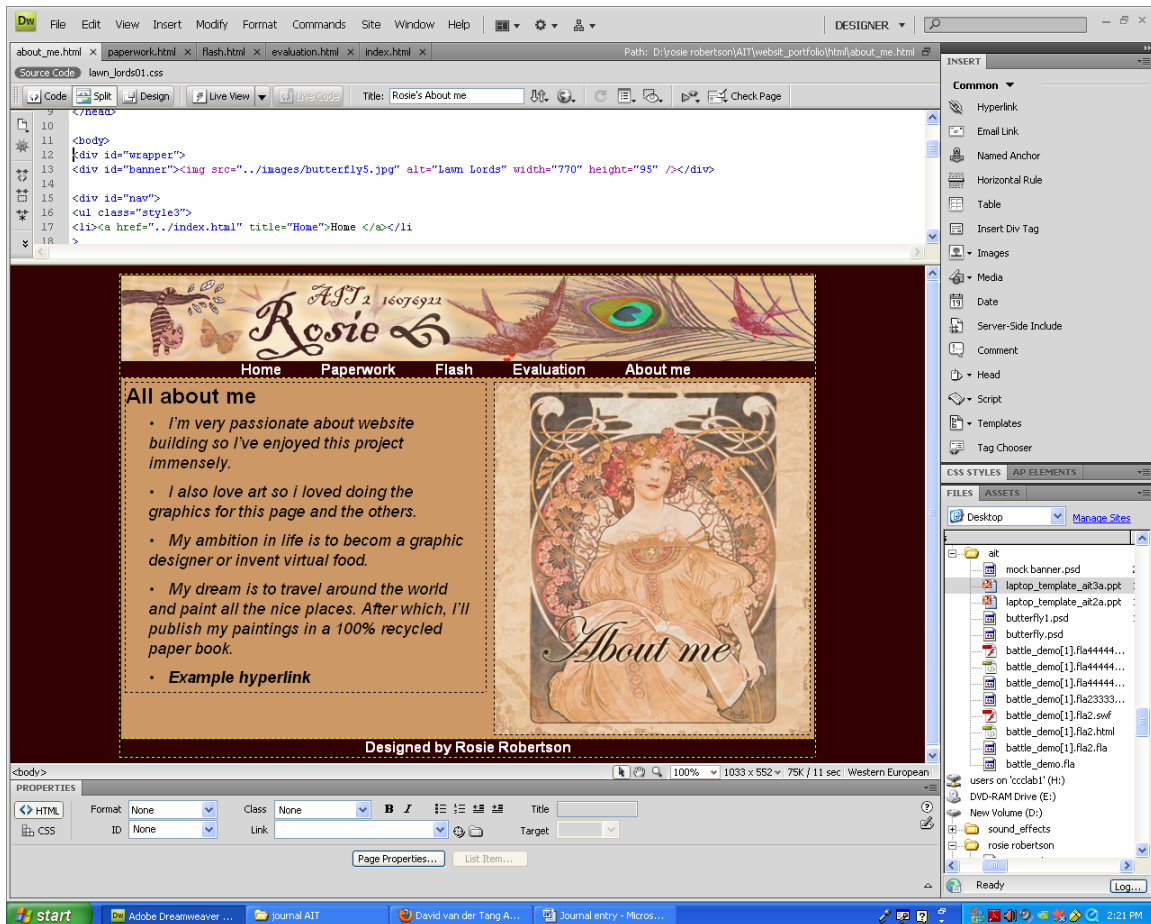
Dw File Edit View Insert Modify Format Commands Site Window Help DESIGNER

about_me.html × paperwork.html × flash.html × evaluation.html × index.html × Path: D:\rosie robertson\AIT\websit_portfolio\html\about_me.html

Source Code lawn_lords01.css

Code Split Design Live View Live Code Title: Rosie's About me Check Page

9 </head>
10
11 <body>
12 <div id="wrapper">
13 <div id="banner"><img src="../images/butterfly5.jpg" alt="Lawn Lords" width="770" height="95" /></div>
14
15 <div id="nav">
16 <ul class="style3">
17 <li><a href="../index.html" title="Home">Home </a></li>
18 >

AIT 2 16076922
Rosie

Home Paperwork Flash Evaluation About me

All about me

• I'm very passionate about website building so I've enjoyed this project immensely.

• I also love art so i loved doing the graphics for this page and the others.

• My ambition in life is to become a graphic designer or invent virtual food.

• My dream is to travel around the world and paint all the nice places. After which, I'll publish my paintings in a 100% recycled paper book.

• Example hyperlink

About me

Designed by Rosie Robertson

<body> 100% 1033 x 552 75K / 11 sec Western European

PROPERTIES
HTML Format None Class None B I Title
CSS ID None Link Target
Page Properties... List Item...

INSERT
Common
Hyperlink
Email Link
Named Anchor
Horizontal Rule
Table
Insert Div Tag
Images
Media
Date
Server-Side Include
Comment
Head
Script
Templates
Tag Chooser

CSS STYLES AP ELEMENTS
FILES ASSETS
Desktop Manage Sites
ait
mock banner.psd
laptop_template_ait3a.ppt
laptop_template_ait2a.ppt
butterfly1.psd
butterfly.psd
battle_demo[1].fla44444...
battle_demo[1].fla44444...
battle_demo[1].fla44444...
battle_demo[1].fla23333...
battle_demo[1].fla2.swf
battle_demo[1].fla2.html
battle_demo[1].fla2.fla
battle_demo.fla
users on 'ccclab1' (H:)
DVD-RAM Drive (E:)
New Volume (D:)
sound_effects
rosie robertson
Ready Log...

start Adobe Dreamweaver ... journal AIT David van der Tang A... Journal entry - Micros... 2:21 PM